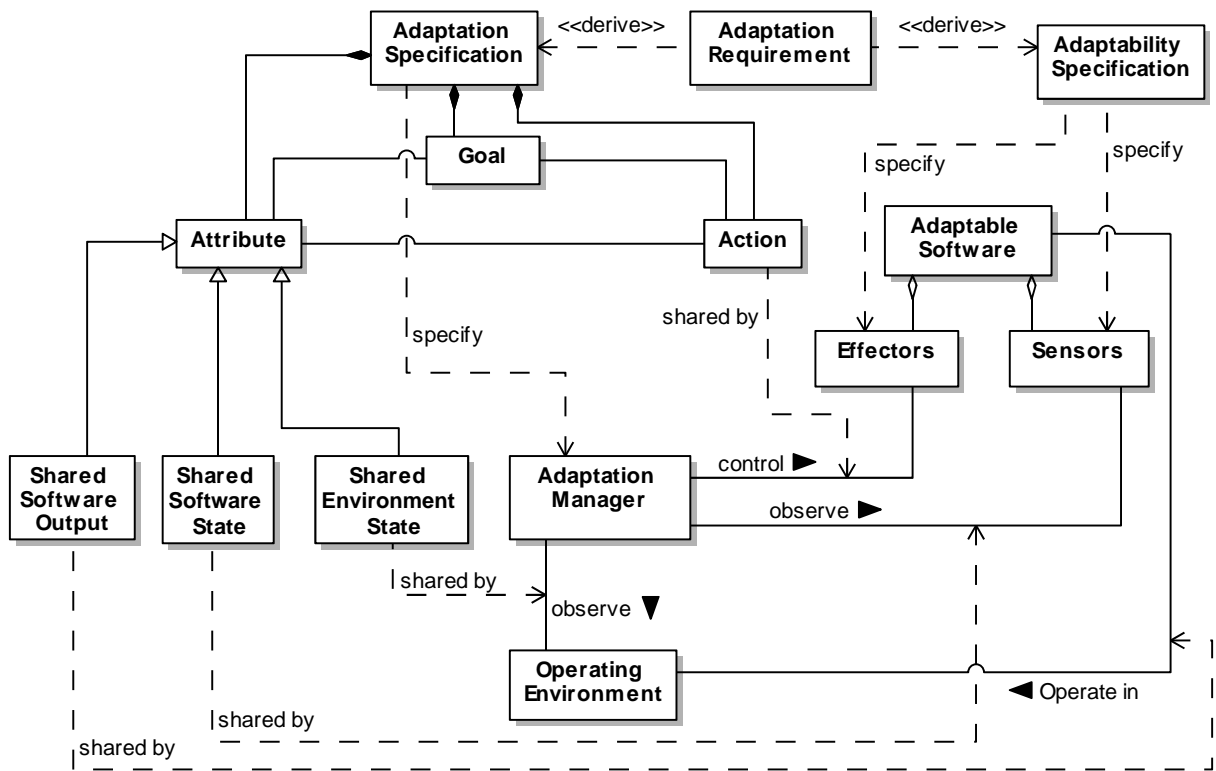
Adaptation Specification

<<derive>>

Adaptation Requirement

<<derive>>

Adaptability Specification

Goal

specify

specify

Attribute

Action

Adaptable Software

shared by

specify

Effectors

Sensors

Shared Software Output

Shared Software State

Shared Environment State

Adaptation Manager

control ▶

observe ▶

shared by

observe ▼

Operating Environment

◀ Operate in

shared by

shared by